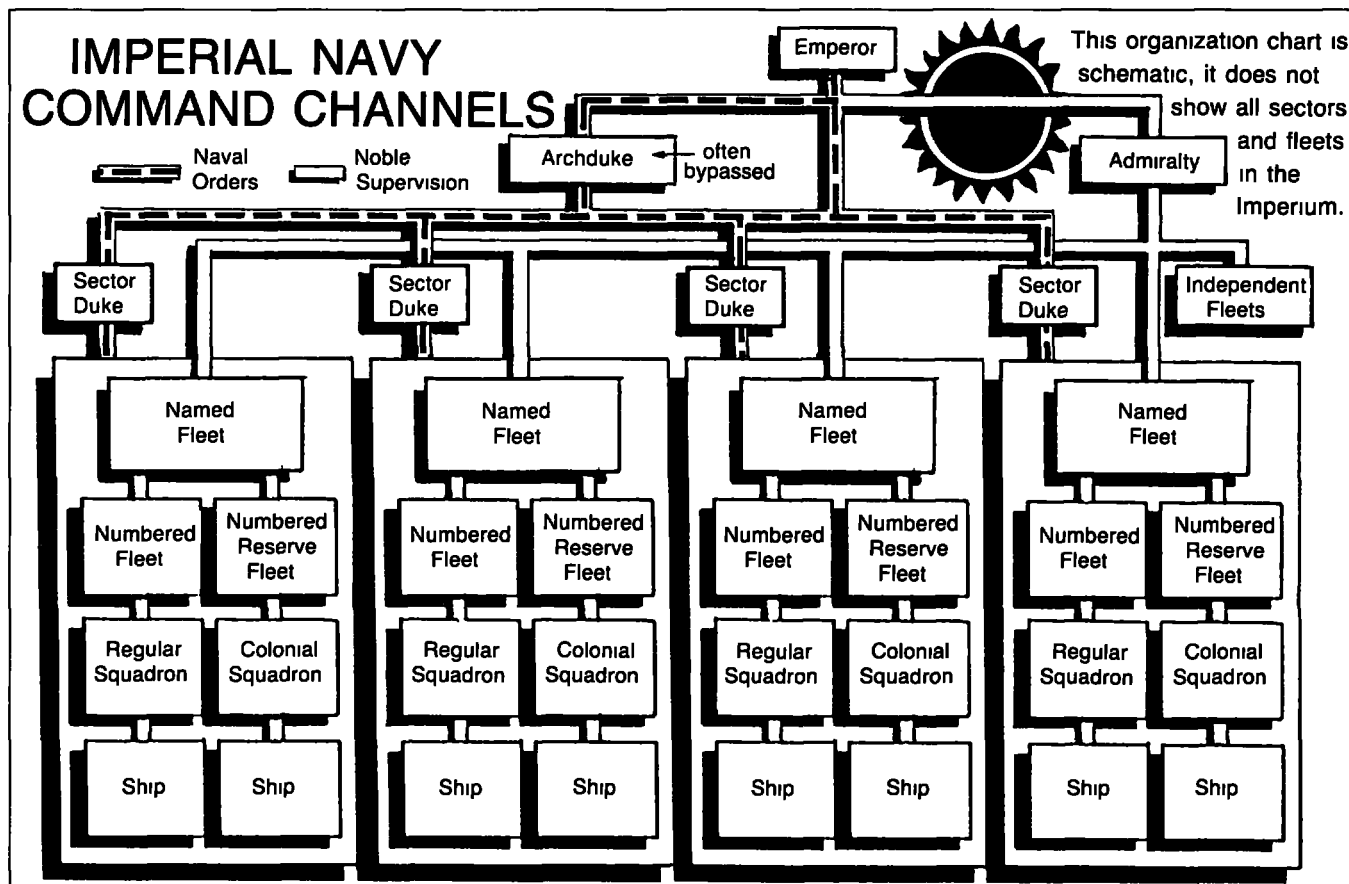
IMPERIAL NAVY COMMAND CHANNELS

Naval Orders

Noble Supervision

Emperor

This organization chart is schematic, it does not show all sectors and fleets in the Imperium.

Archduke ← often bypassed

Admiralty

Sector Duke

Sector Duke

Sector Duke

Sector Duke

Independent Fleets

Named Fleet

Numbered Fleet

Numbered Reserve Fleet

Regular Squadron

Colonial Squadron

Ship

Ship

Named Fleet

Numbered Fleet

Numbered Reserve Fleet

Regular Squadron

Colonial Squadron

Ship

Ship

Named Fleet

Numbered Fleet

Numbered Reserve Fleet

Regular Squadron

Colonial Squadron

Ship

Ship

Named Fleet

Numbered Fleet

Numbered Reserve Fleet

Regular Squadron

Colonial Squadron

Ship

Ship